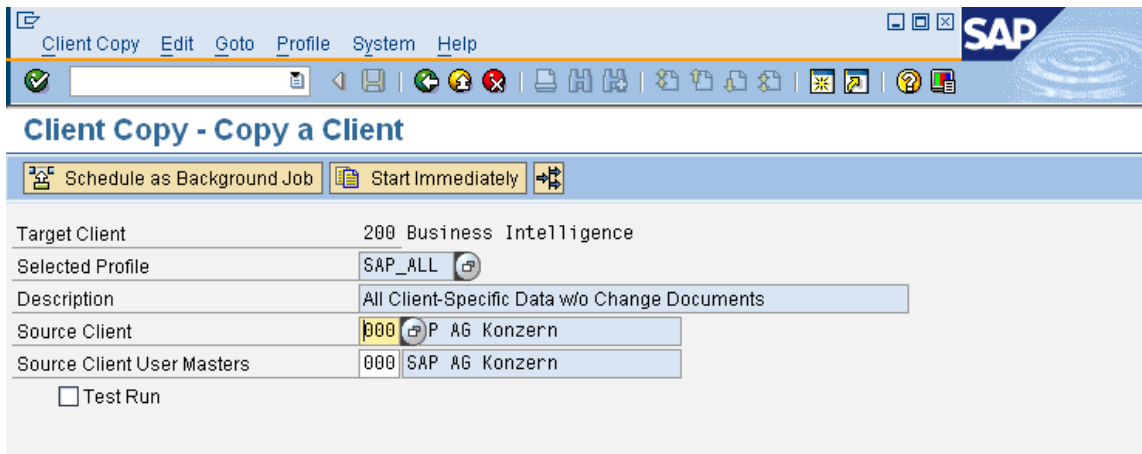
Client Copy Edit Goto Profile System Help

SAP

Client Copy - Copy a Client

Schedule as Background Job Start Immediately

| | |
|---|---|
| Target Client | 200 Business Intelligence |
| Selected Profile | SAP_ALL |
| Description | All Client-Specific Data w/o Change Documents |
| Source Client | 000 P AG Konzern |
| Source Client User Masters | 000 SAP AG Konzern |

Test Run